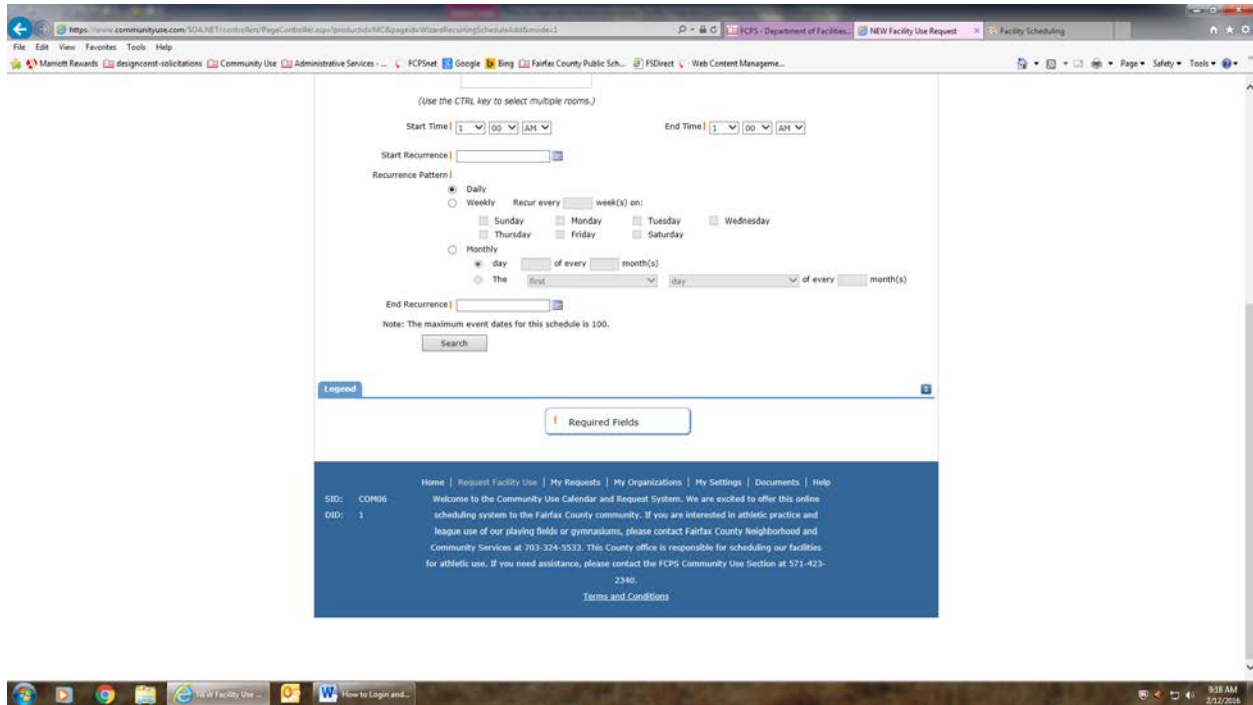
https://www.communityuse.com/SOA.NET/controllers/PageController.aspx?productid=MC&pageid=WizardRecurringScheduleAdd&mode=1

FCPS - Department of Facilities... NEW Facility Use Request × Facility Scheduling

File Edit View Favorites Tools Help

Marriott Rewards designconst-solicitations Community Use Administrative Services - ... FCPSnet Google Bing Fairfax County Public Sch... FSDirect Web Content Manageme...

Page ▾ Safety ▾ Tools ▾

(Use the CTRL key to select multiple rooms.)

Start Time | 1 00 AM

End Time | 1 00 AM

Start Recurrence |

Recurrence Pattern |

Daily

Weekly Recur every week(s) on:

Sunday Monday Tuesday Wednesday

Thursday Friday Saturday

Monthly

day of every month(s)

The first day of every month(s)

End Recurrence |

Note: The maximum event dates for this schedule is 100.

Search

Legend

| Required Fields

Home | Request Facility Use | My Requests | My Organizations | My Settings | Documents | Help

SID: COM06
DID: 1

Welcome to the Community Use Calendar and Request System. We are excited to offer this online scheduling system to the Fairfax County community. If you are interested in athletic practice and league use of our playing fields or gymnasiums, please contact Fairfax County Neighborhood and Community Services at 703-324-5533. This County office is responsible for scheduling our facilities for athletic use. If you need assistance, please contact the FCPS Community Use Section at 571-423-2340.

Terms and Conditions

NEW Facility Use ... How to Login and...

9:18 AM
2/12/2016